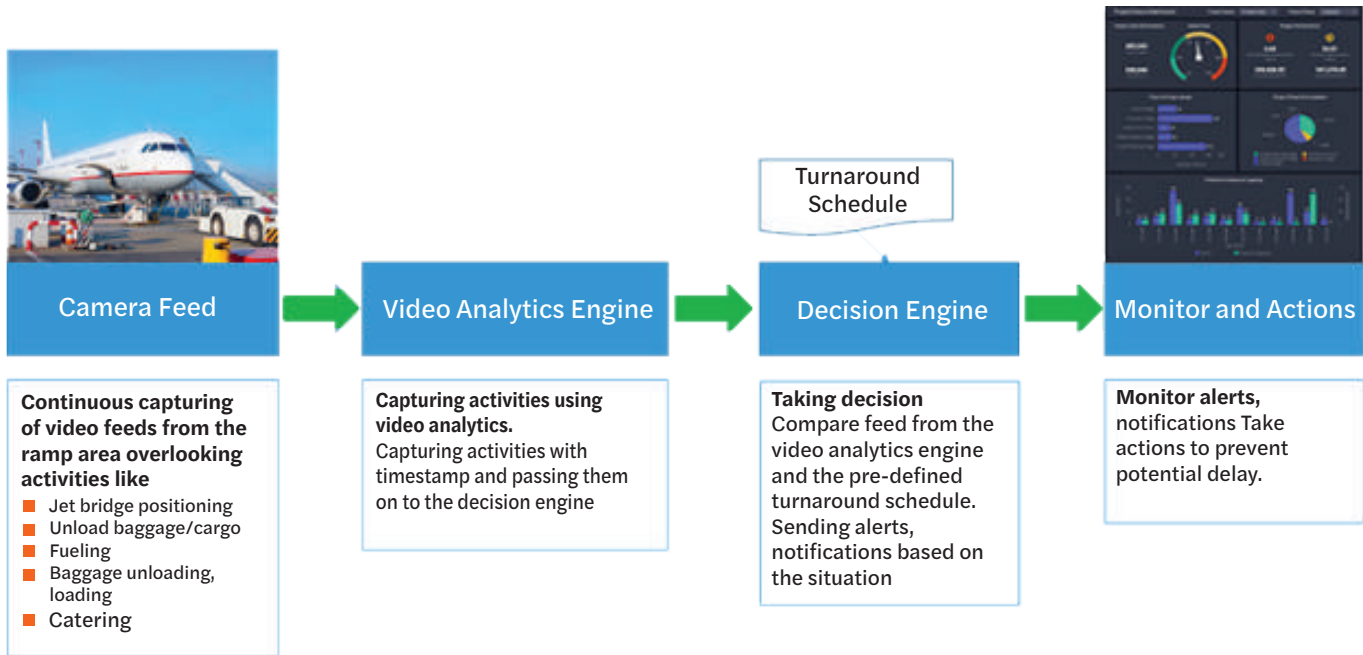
Turnaround Schedule

Camera Feed

Video Analytics Engine

Decision Engine

Monitor and Actions

Continuous capturing of video feeds from the ramp area overlooking activities like

- Jet bridge positioning
- Unload baggage/cargo
- Fueling
- Baggage unloading, loading
- Catering

Capturing activities using video analytics.
Capturing activities with timestamp and passing them on to the decision engine

Taking decision
Compare feed from the video analytics engine and the pre-defined turnaround schedule. Sending alerts, notifications based on the situation

Monitor alerts, notifications Take actions to prevent potential delay.